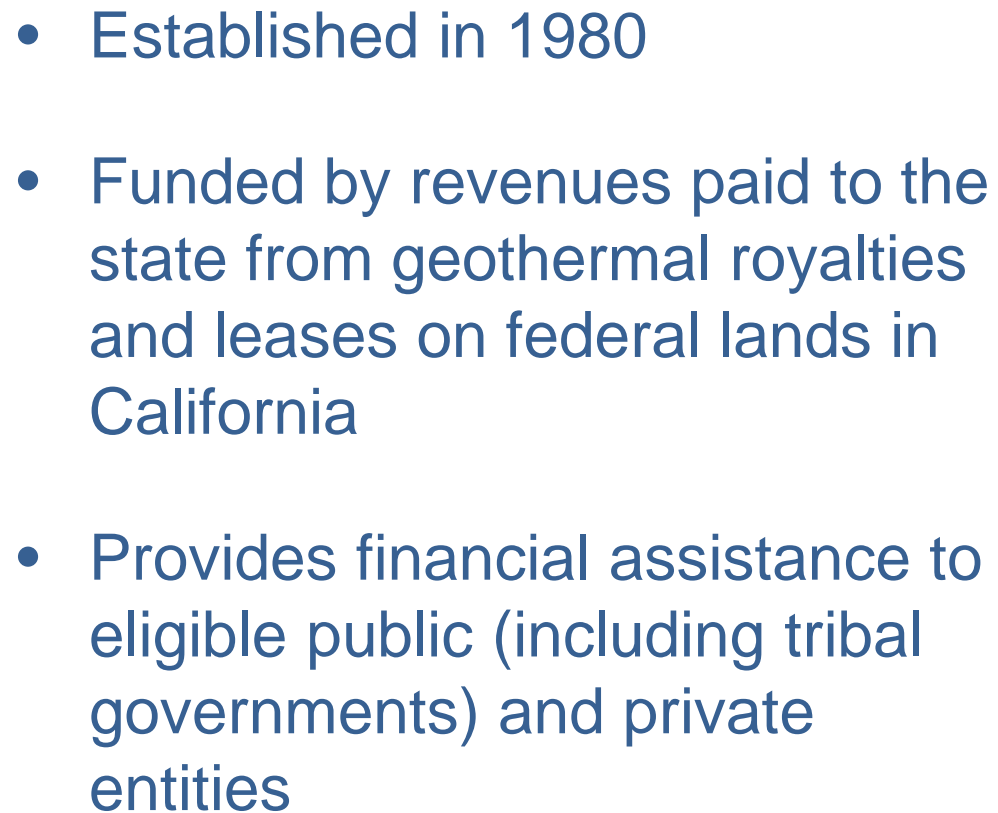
• Established in 1980

• Funded by revenues paid to the state from geothermal royalties and leases on federal lands in California

• Provides financial assistance to eligible public (including tribal governments) and private entities